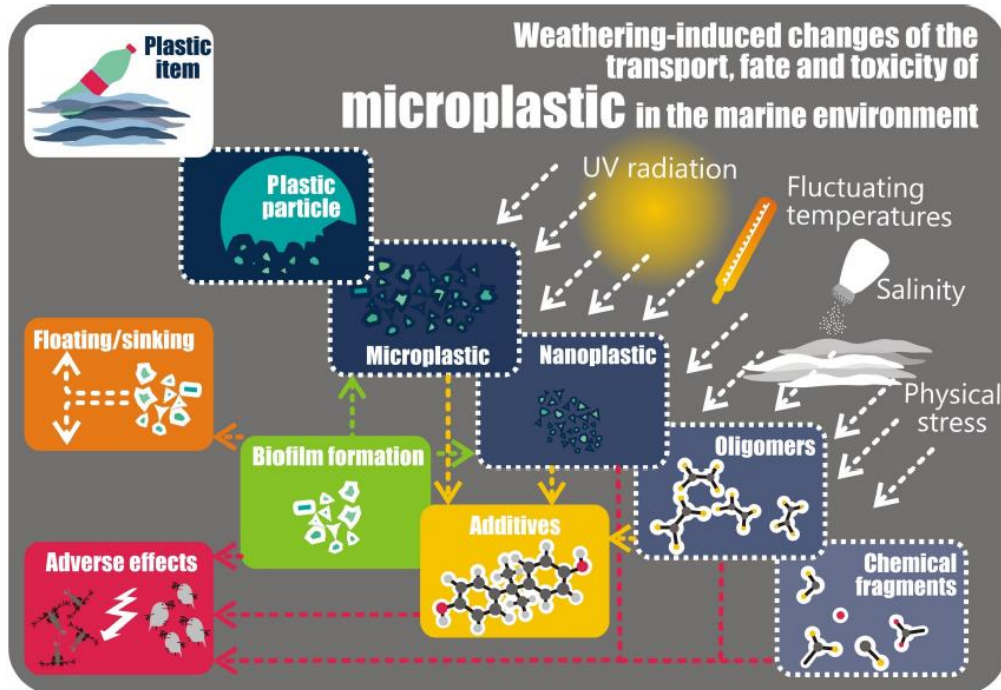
Plastic item

Weathering-induced changes of the transport, fate and toxicity of microplastic in the marine environment

UV radiation

Fluctuating temperatures

Salinity

Physical stress

Plastic particle

Microplastic

Nanoplastic

Oligomers

Chemical fragments

Floating/sinking

Biofilm formation

Additives

Adverse effects